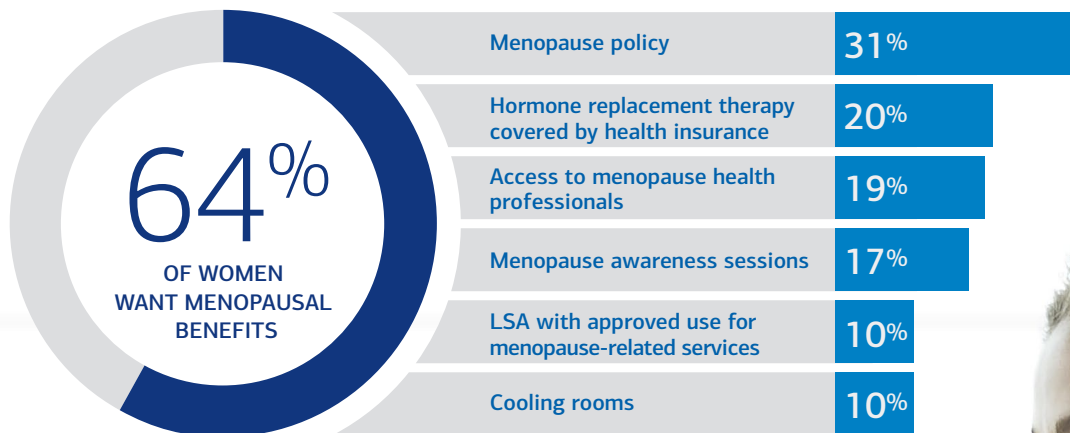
64%

OF WOMEN WANT MENOPAUSAL BENEFITS

| | |
|---|---|
| Menopause policy | 31% |
| Hormone replacement therapy covered by health insurance | 20% |
| Access to menopause health professionals | 19% |
| Menopause awareness sessions | 17% |
| LSA with approved use for menopause-related services | 10% |
| Cooling rooms | 10% |